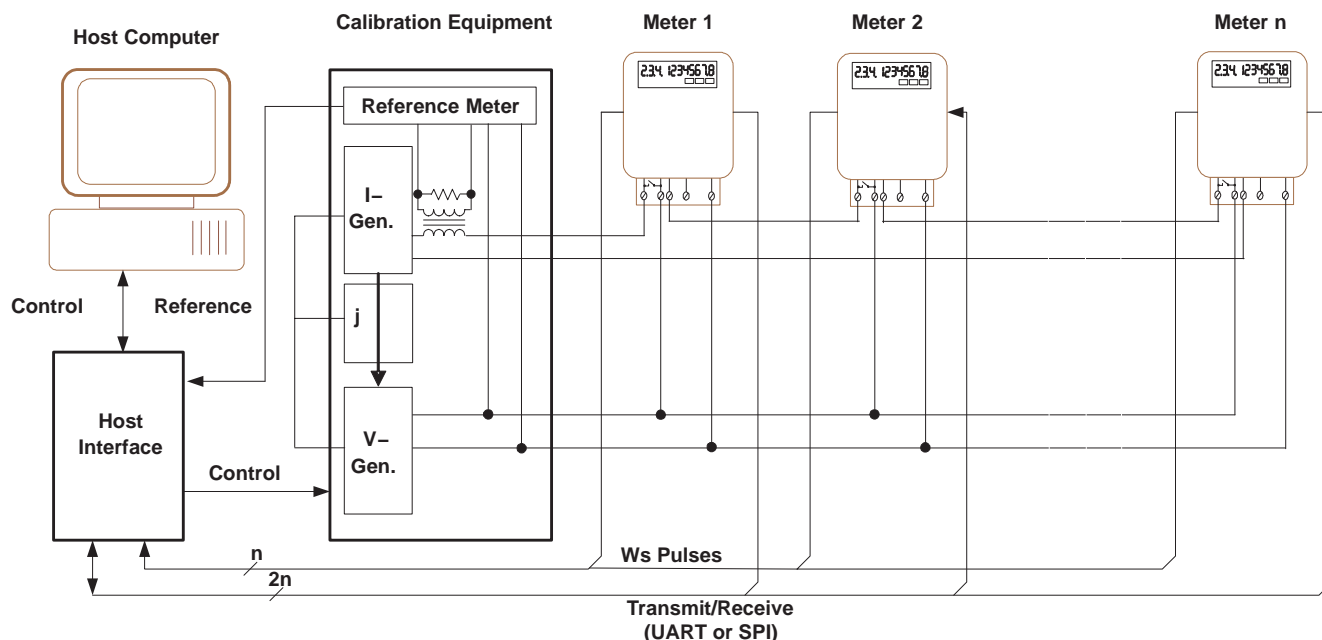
Host Computer

Calibration Equipment

Meter 1

Meter 2

Meter n

2.3.4. 12345678

2.3.4. 12345678

2.3.4. 12345678

Reference Meter

I–
Gen.

j

V–
Gen.

Control

Reference

Host
Interface

Control

n

2n

Ws Pulses

Transmit/Receive
(UART or SPI)